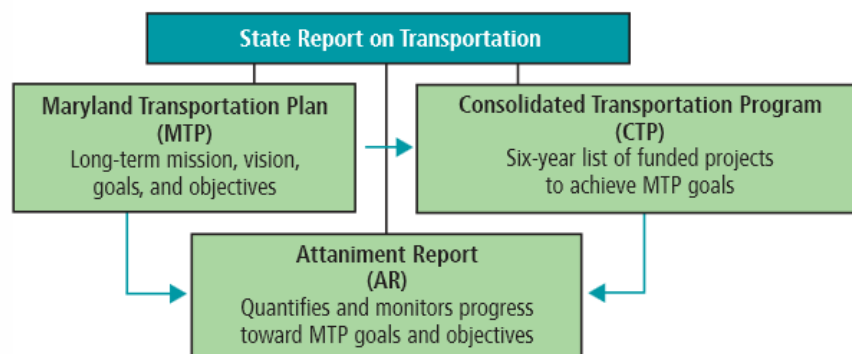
State Report on Transportation

Maryland Transportation Plan
(MTP)
Long-term mission, vision, goals, and objectives

Consolidated Transportation Program
(CTP)
Six-year list of funded projects to achieve MTP goals

Attainment Report
(AR)
Quantifies and monitors progress toward MTP goals and objectives